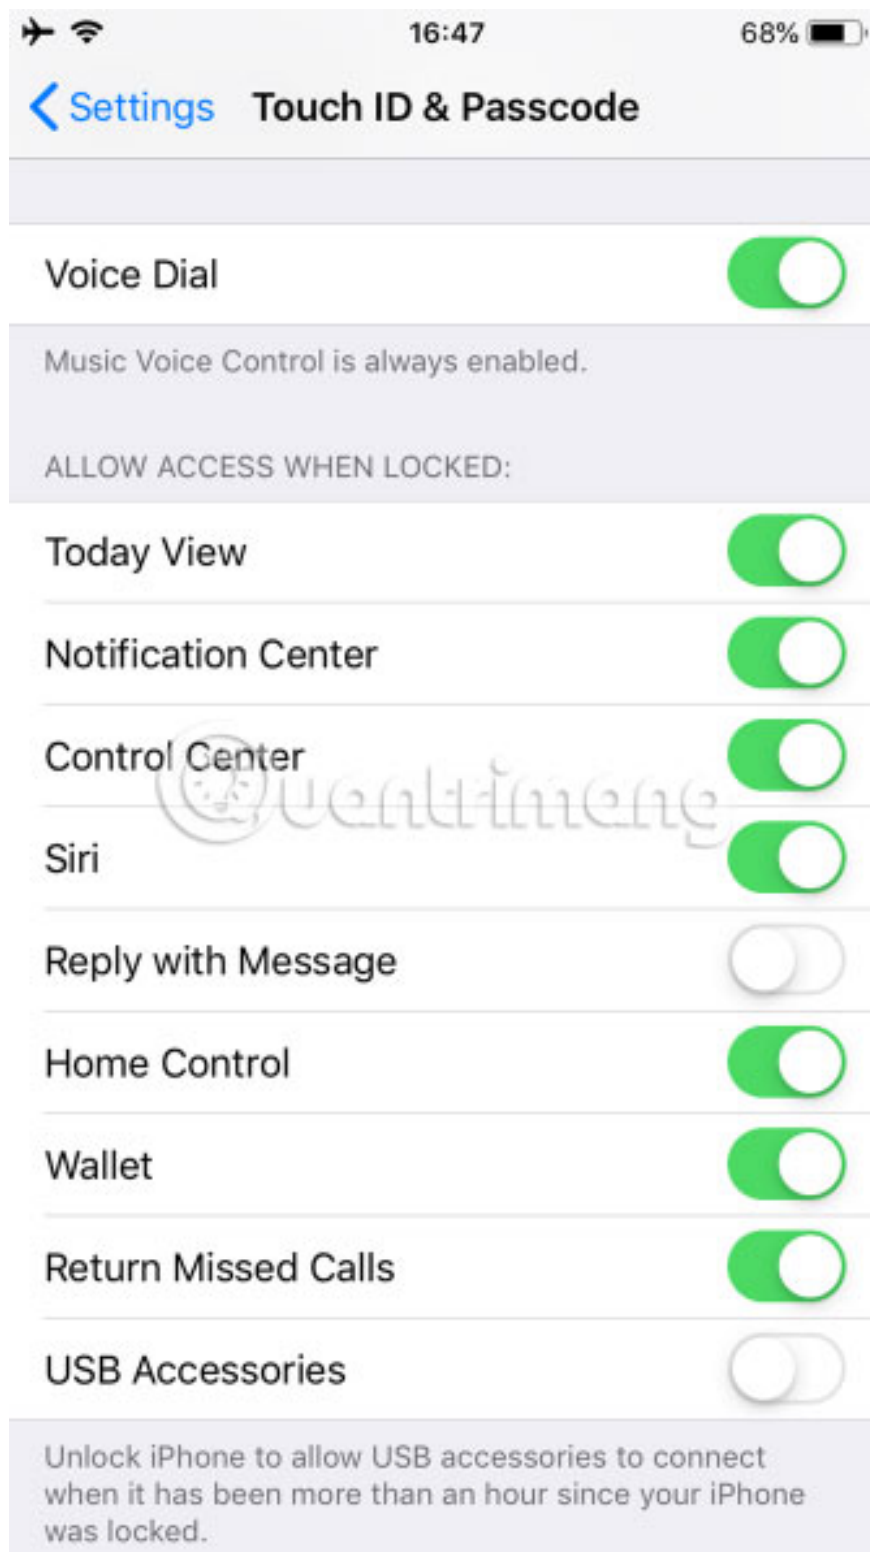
16:47
68%

Settings Touch ID & Passcode

Voice Dial

Music Voice Control is always enabled.

ALLOW ACCESS WHEN LOCKED:

Today View

Notification Center

Control Center

Siri

Reply with Message

Home Control

Wallet

Return Missed Calls

USB Accessories

Unlock iPhone to allow USB accessories to connect when it has been more than an hour since your iPhone was locked.

Quantrimang